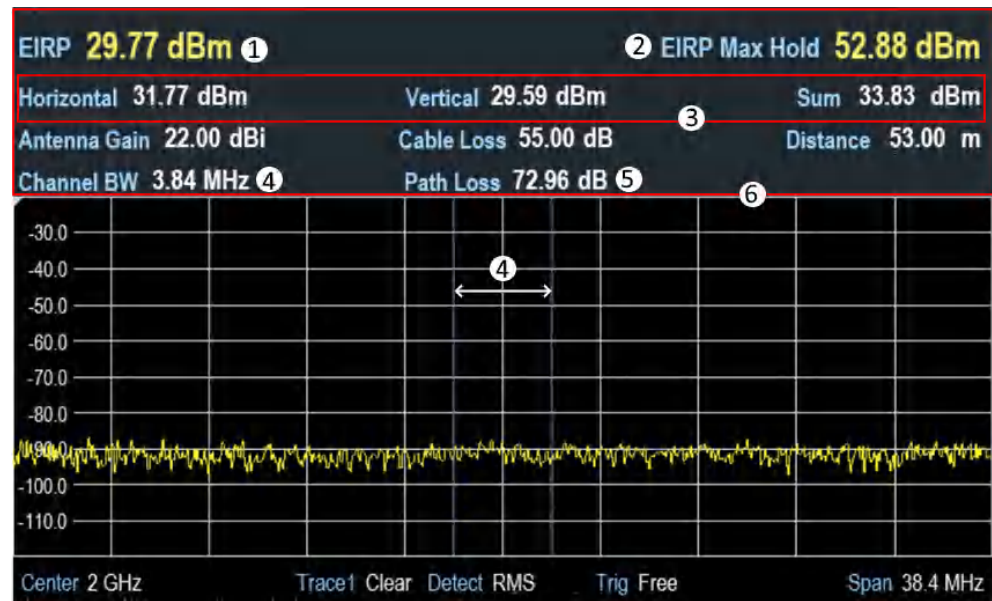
EIRP 29.77 dBm 1

2 EIRP Max Hold 52.88 dBm

Horizontal 31.77 dBm

Vertical 29.59 dBm

Sum 33.83 dBm

3

Antenna Gain 22.00 dBi

Cable Loss 55.00 dB

Distance 53.00 m

Channel BW 3.84 MHz 4

Path Loss 72.96 dB 5

6

-30.0

-40.0

4

-50.0

-60.0

-70.0

-80.0

-90.0

-100.0

-110.0

Center 2 GHz

Trace1 Clear Detect RMS

Trig Free

Span 38.4 MHz